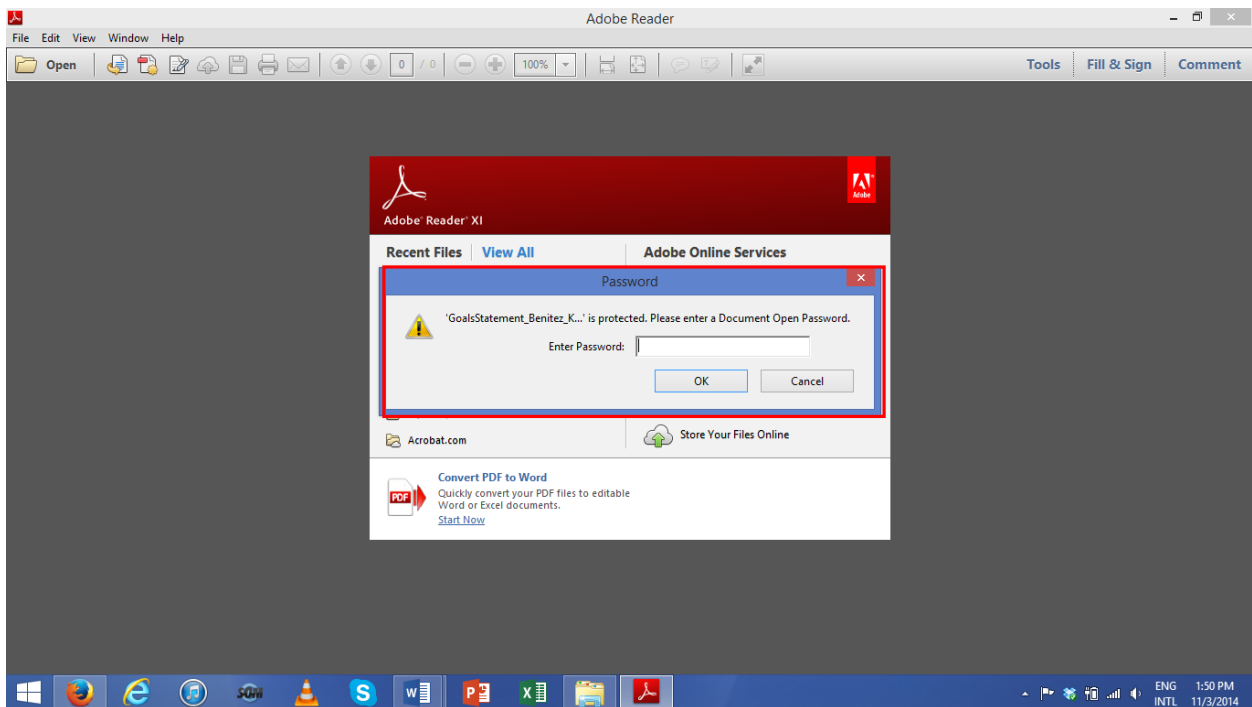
Adobe Reader

File Edit View Window Help

Open

0 / 0

100%

Tools Fill & Sign Comment

Adobe® Reader® XI

Adobe

Recent Files View All

Adobe Online Services

Password

'GoalsStatement_Benitez_K...' is protected. Please enter a Document Open Password.

Enter Password:

OK Cancel

Acrobat.com

Store Your Files Online

PDF

Convert PDF to Word

Quickly convert your PDF files to editable Word or Excel documents.

Start Now

ENG INTL 1:50 PM 11/3/2014